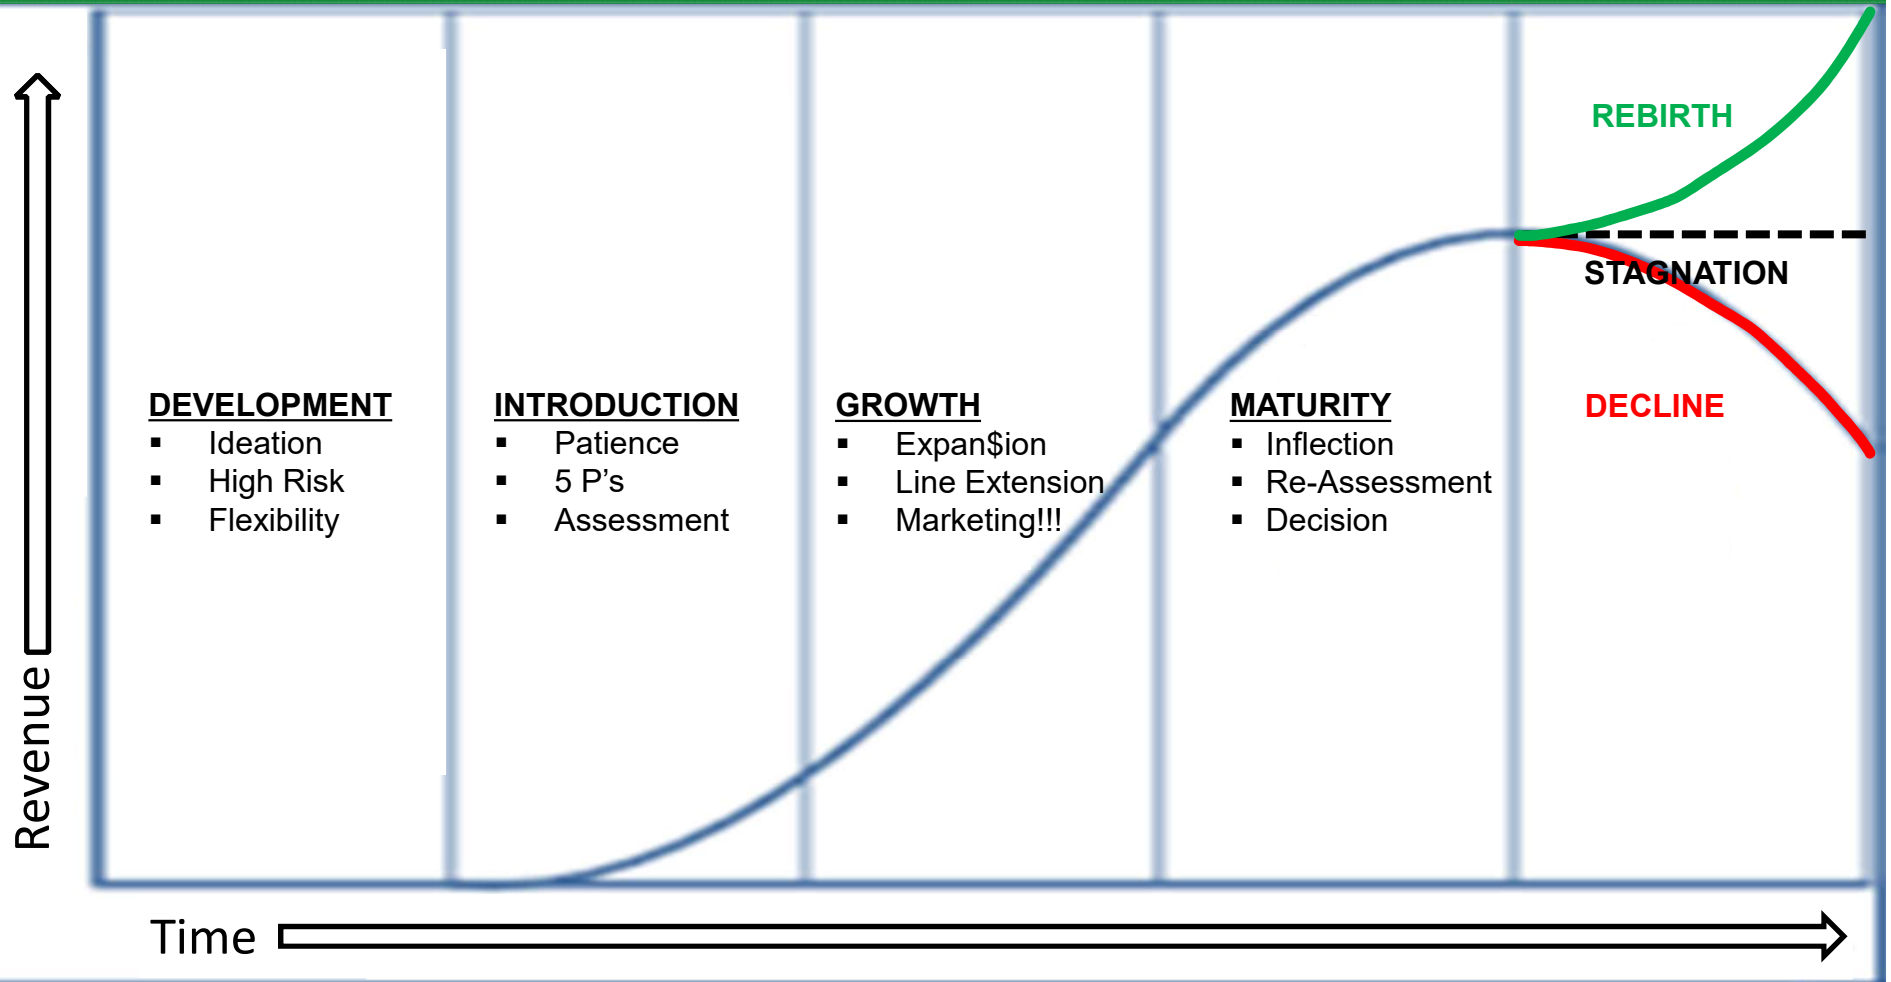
REBIRTH

STAGNATION

DECLINE

DEVELOPMENT
- Ideation
- High Risk
- Flexibility

INTRODUCTION
- Patience
- 5 P’s
- Assessment

GROWTH
- Expan$ion
- Line Extension
- Marketing!!!

MATURITY
- Inflection
- Re-Assessment
- Decision

Revenue

Time